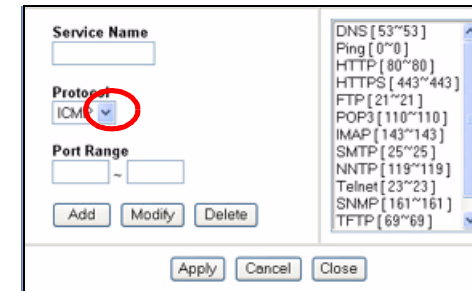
Service Name

Protocol
ICMP

Port Range
~

Add Modify Delete

DNS [ 53~53 ]
Ping [ 0~0 ]
HTTP [ 80~80 ]
HTTPS [ 443~443 ]
FTP [ 21~21 ]
POP3 [ 110~110 ]
IMAP [ 143~143 ]
SMTP [ 25~25 ]
NNTP [ 119~119 ]
Telnet [ 23~23 ]
SNMP [ 161~161 ]
TFTP [ 69~69 ]

Apply Cancel Close